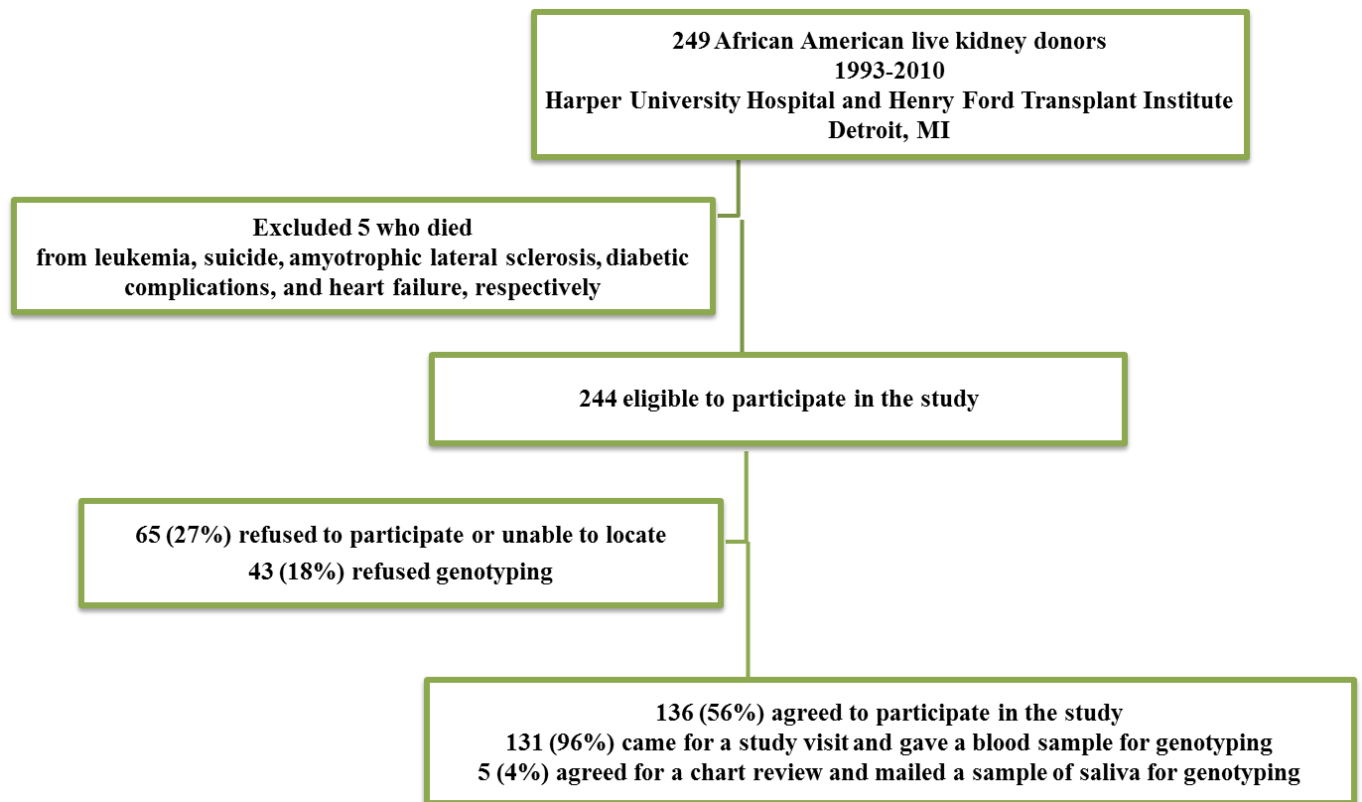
249 African American live kidney donors
1993-2010
Harper University Hospital and Henry Ford Transplant Institute
Detroit, MI

Excluded 5 who died
from leukemia, suicide, amyotrophic lateral sclerosis, diabetic complications, and heart failure, respectively

244 eligible to participate in the study

65 (27%) refused to participate or unable to locate
43 (18%) refused genotyping

136 (56%) agreed to participate in the study
131 (96%) came for a study visit and gave a blood sample for genotyping
5 (4%) agreed for a chart review and mailed a sample of saliva for genotyping